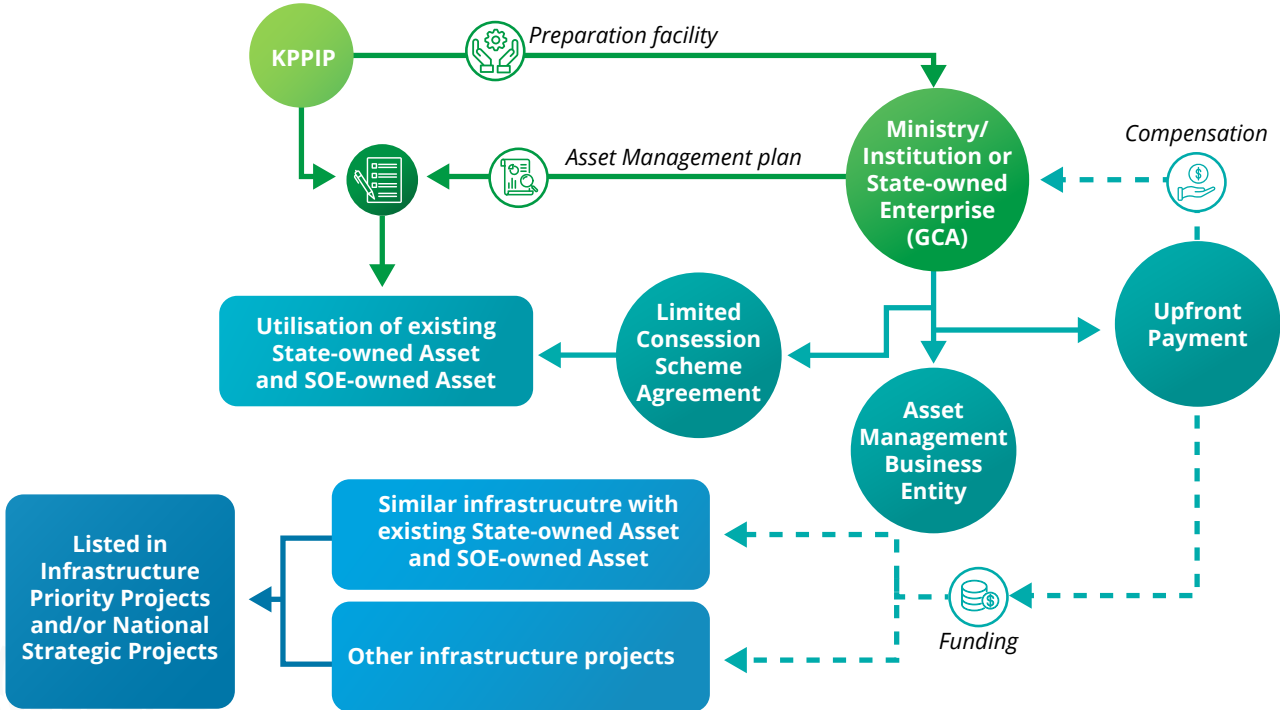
KPPIP

Preparation facility

Asset Management plan

Compensation

Ministry/ Institution or State-owned Enterprise (GCA)

Utilisation of existing State-owned Asset and SOE-owned Asset

Limited Consession Scheme Agreement

Upfront Payment

Asset Management Business Entity

Listed in Infrastructure Priority Projects and/or National Strategic Projects

Similar infrastrucutre with existing State-owned Asset and SOE-owned Asset

Other infrastructure projects

Funding